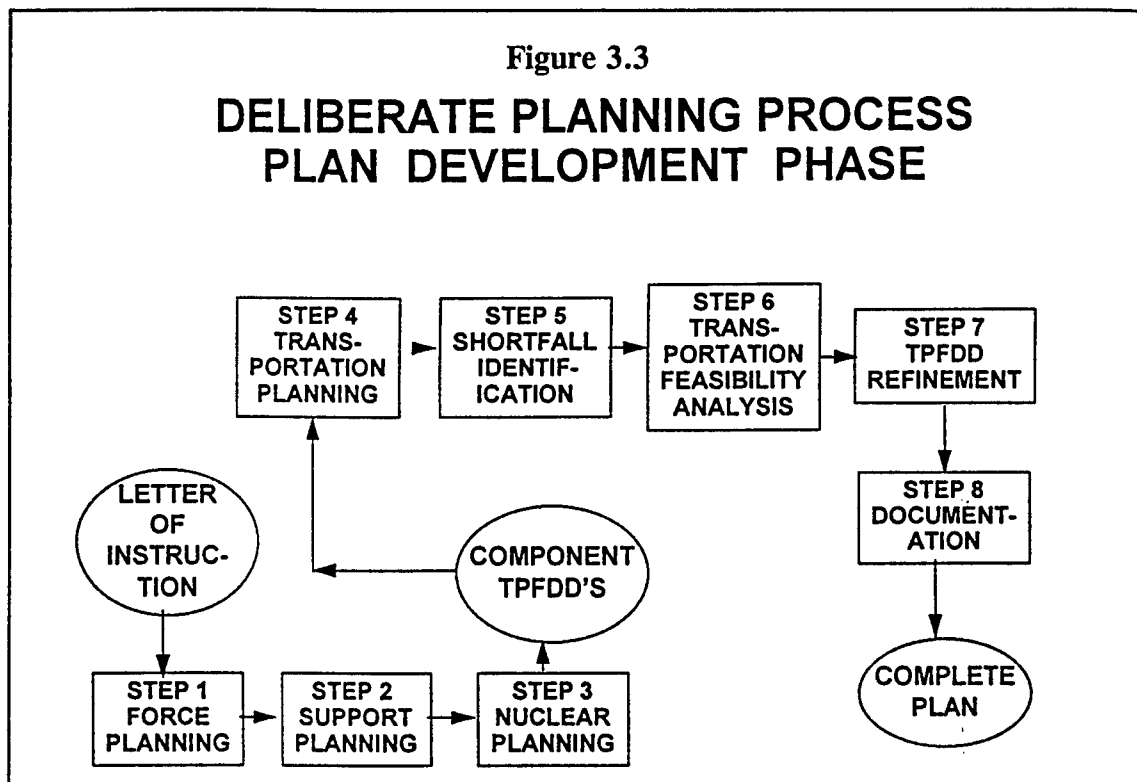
Figure 3.3

DELIBERATE PLANNING PROCESS
PLAN DEVELOPMENT PHASE

STEP 4 TRANSPORTATION PLANNING

STEP 5 SHORTFALL IDENTIFICATION

STEP 6 TRANSPORTATION FEASIBILITY ANALYSIS

STEP 7 TPFDD REFINEMENT

LETTER OF INSTRUCTION

COMPONENT TPFDD'S

STEP 8 DOCUMENTATION

STEP 1 FORCE PLANNING

STEP 2 SUPPORT PLANNING

STEP 3 NUCLEAR PLANNING

COMPLETE PLAN